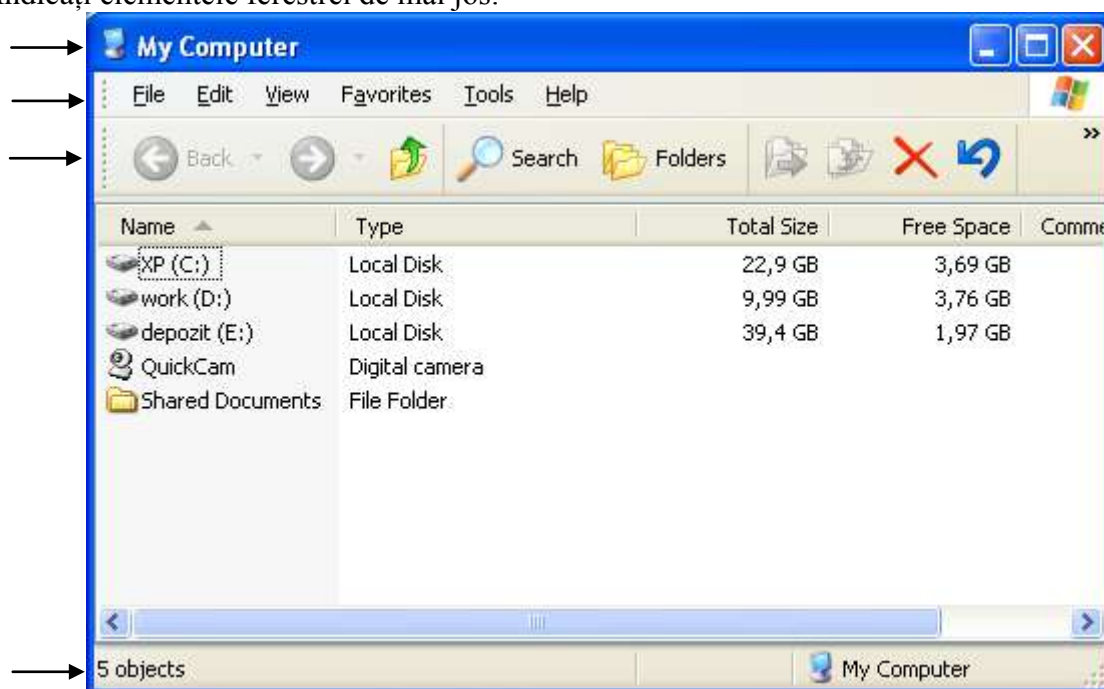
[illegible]ndicați elementele ferestrei de mai jos:

My Computer

File Edit View Favorites Tools Help

Back Search Folders

| Name | Type | Total Size | Free Space | Comme |
|---|---|---|---|---|
| XP (C:) | Local Disk | 22,9 GB | 3,69 GB | |
| work (D:) | Local Disk | 9,99 GB | 3,76 GB | |
| depozit (E:) | Local Disk | 39,4 GB | 1,97 GB | |
| QuickCam | Digital camera | | | |
| Shared Documents | File Folder | | | |

5 objects My Computer